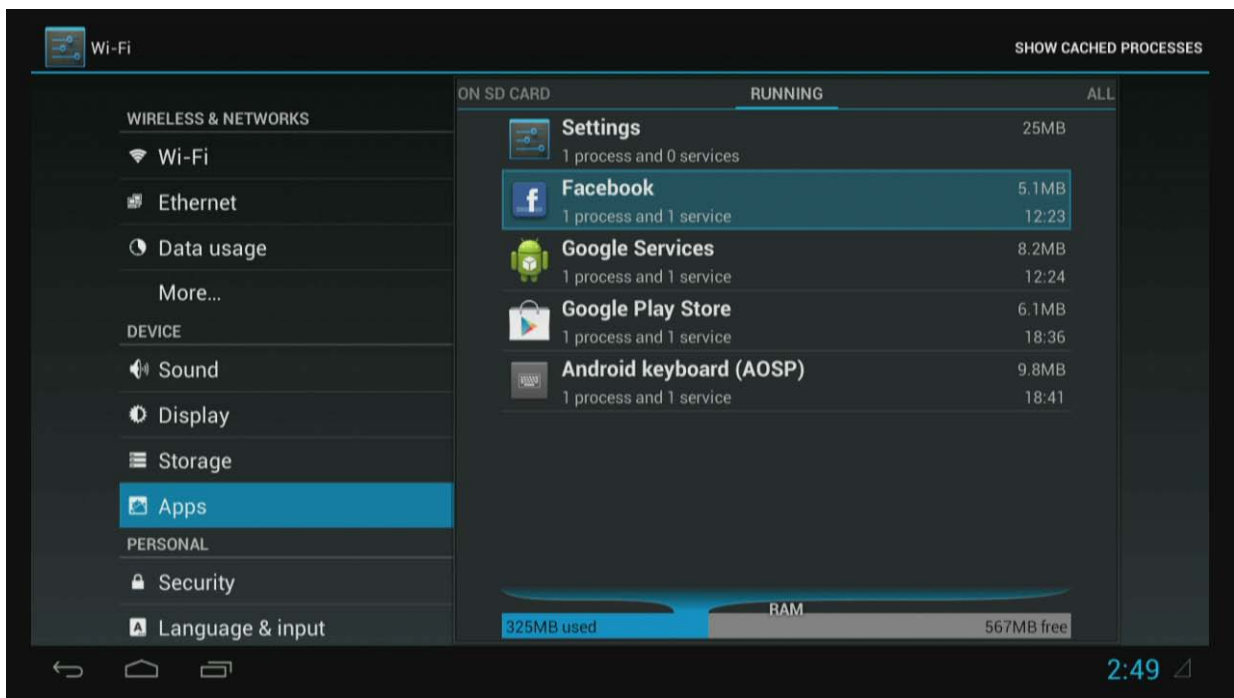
Wi-Fi

SHOW CACHED PROCESSES

WIRELESS & NETWORKS
Wi-Fi
Ethernet
Data usage
More...
DEVICE
Sound
Display
Storage
Apps
PERSONAL
Security
Language & input

ON SD CARD
RUNNING
ALL

Settings
1 process and 0 services
25MB

Facebook
1 process and 1 service
5.1MB
12:23

Google Services
1 process and 1 service
8.2MB
12:24

Google Play Store
1 process and 1 service
6.1MB
18:36

Android keyboard (AOSP)
1 process and 1 service
9.8MB
18:41

RAM
325MB used
567MB free

2:49